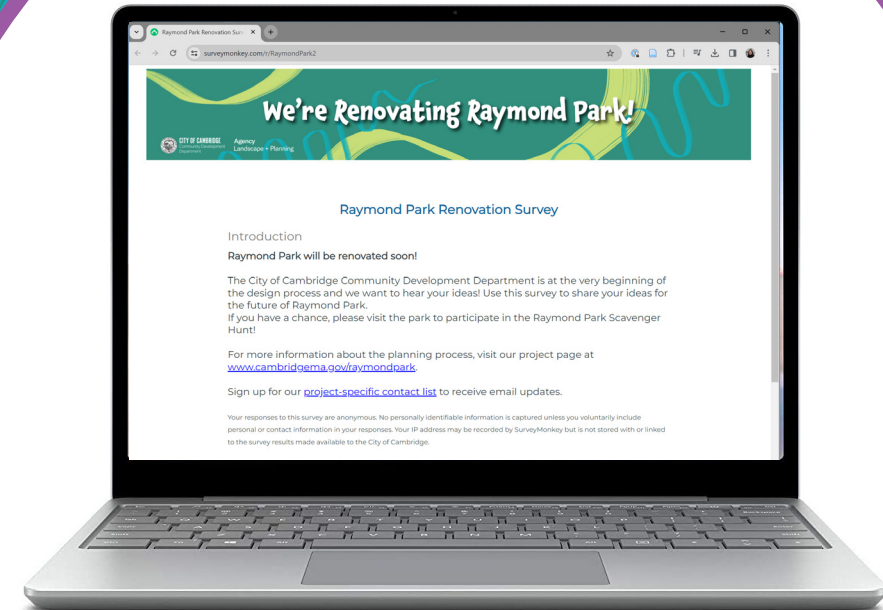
Raymond Park Renovation Surv ×

surveymonkey.com/r/RaymondPark2

We're Renovating Raymond Park!

CITY OF CAMBRIDGE Community Development Department

Agency Landscape + Planning

Raymond Park Renovation Survey

Introduction

Raymond Park will be renovated soon!

The City of Cambridge Community Development Department is at the very beginning of the design process and we want to hear your ideas! Use this survey to share your ideas for the future of Raymond Park.
If you have a chance, please visit the park to participate in the Raymond Park Scavenger Hunt!

For more information about the planning process, visit our project page at www.cambridgema.gov/raymondpark.

Sign up for our project-specific contact list to receive email updates.

Your responses to this survey are anonymous. No personally identifiable information is captured unless you voluntarily include personal or contact information in your responses. Your IP address may be recorded by SurveyMonkey but is not stored with or linked to the survey results made available to the City of Cambridge.